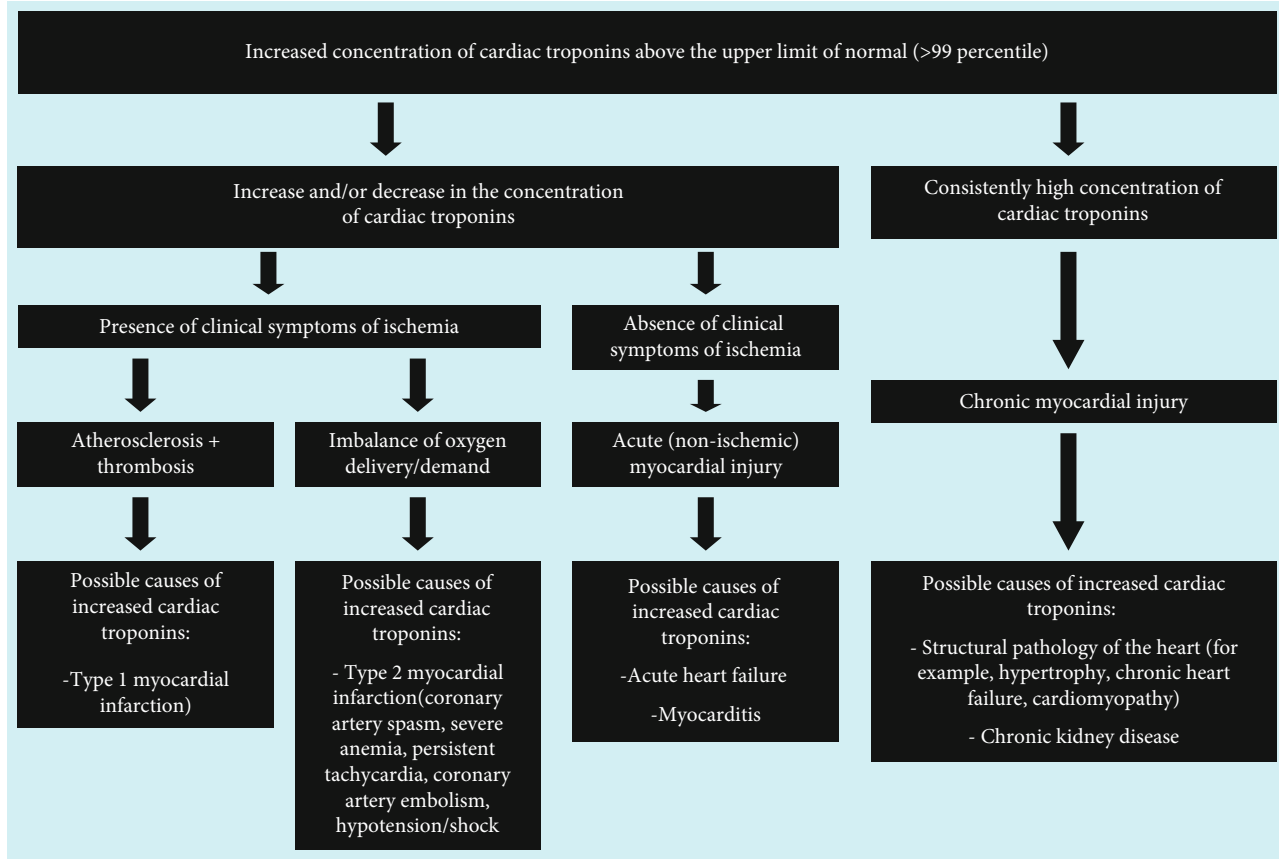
Increased concentration of cardiac troponins above the upper limit of normal (>99 percentile)

Increase and/or decrease in the concentration of cardiac troponins

Consistently high concentration of cardiac troponins

Presence of clinical symptoms of ischemia

Absence of clinical symptoms of ischemia

Chronic myocardial injury

Atherosclerosis + thrombosis

Imbalance of oxygen delivery/demand

Acute (non-ischemic) myocardial injury

Possible causes of increased cardiac troponins:

-Type 1 myocardial infarction)

Possible causes of increased cardiac troponins:

- Type 2 myocardial infarction(coronary artery spasm, severe anemia, persistent tachycardia, coronary artery embolism, hypotension/shock

Possible causes of increased cardiac troponins:

-Acute heart failure

-Myocarditis

Possible causes of increased cardiac troponins:

- Structural pathology of the heart (for example, hypertrophy, chronic heart failure, cardiomyopathy)

- Chronic kidney disease